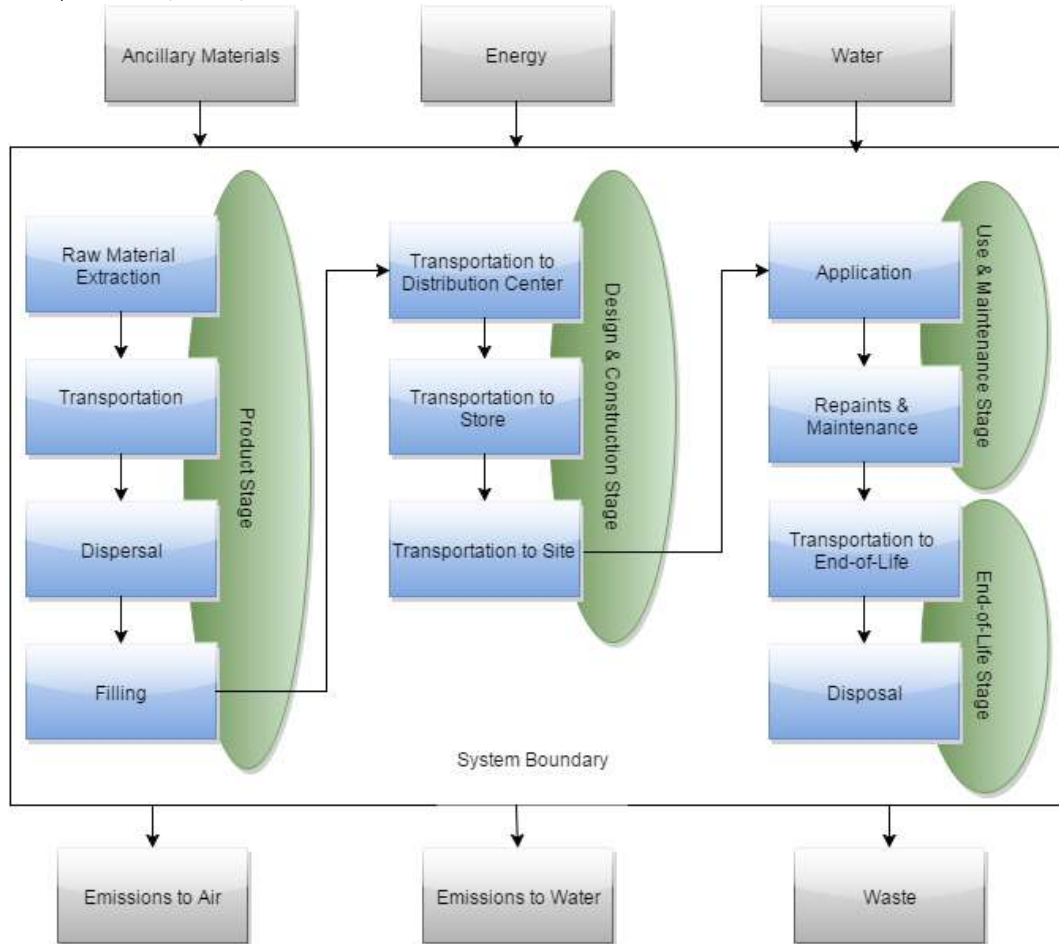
Ancillary Materials

Energy

Water

Raw Material Extraction

Transportation

Dispersal

Filling

Product Stage

Transportation to Distribution Center

Transportation to Store

Transportation to Site

Design & Construction Stage

Application

Repaints & Maintenance

Use & Maintenance Stage

Transportation to End-of-Life

Disposal

End-of-Life Stage

System Boundary

Emissions to Air

Emissions to Water

Waste